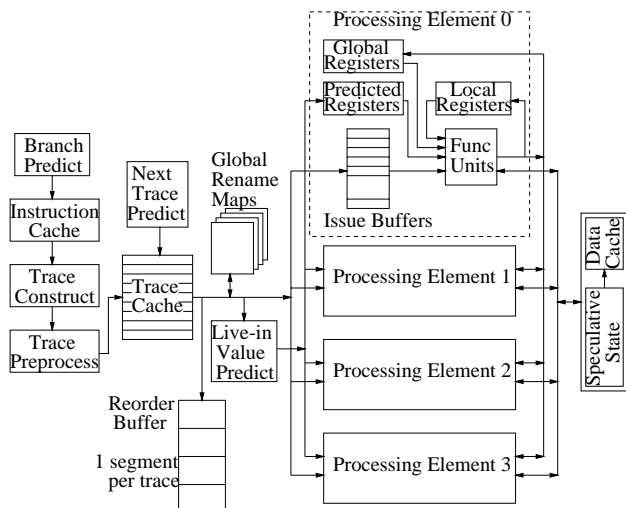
Processing Element 0

Global Registers

Predicted Registers

Local Registers

Func Units

Issue Buffers

Branch Predict

Instruction Cache

Trace Construct

Trace Preprocess

Next Trace Predict

Trace Cache

Global Rename Maps

Live-in Value Predict

Processing Element 1

Processing Element 2

Processing Element 3

Reorder Buffer

1 segment per trace

Data Cache

Speculative State